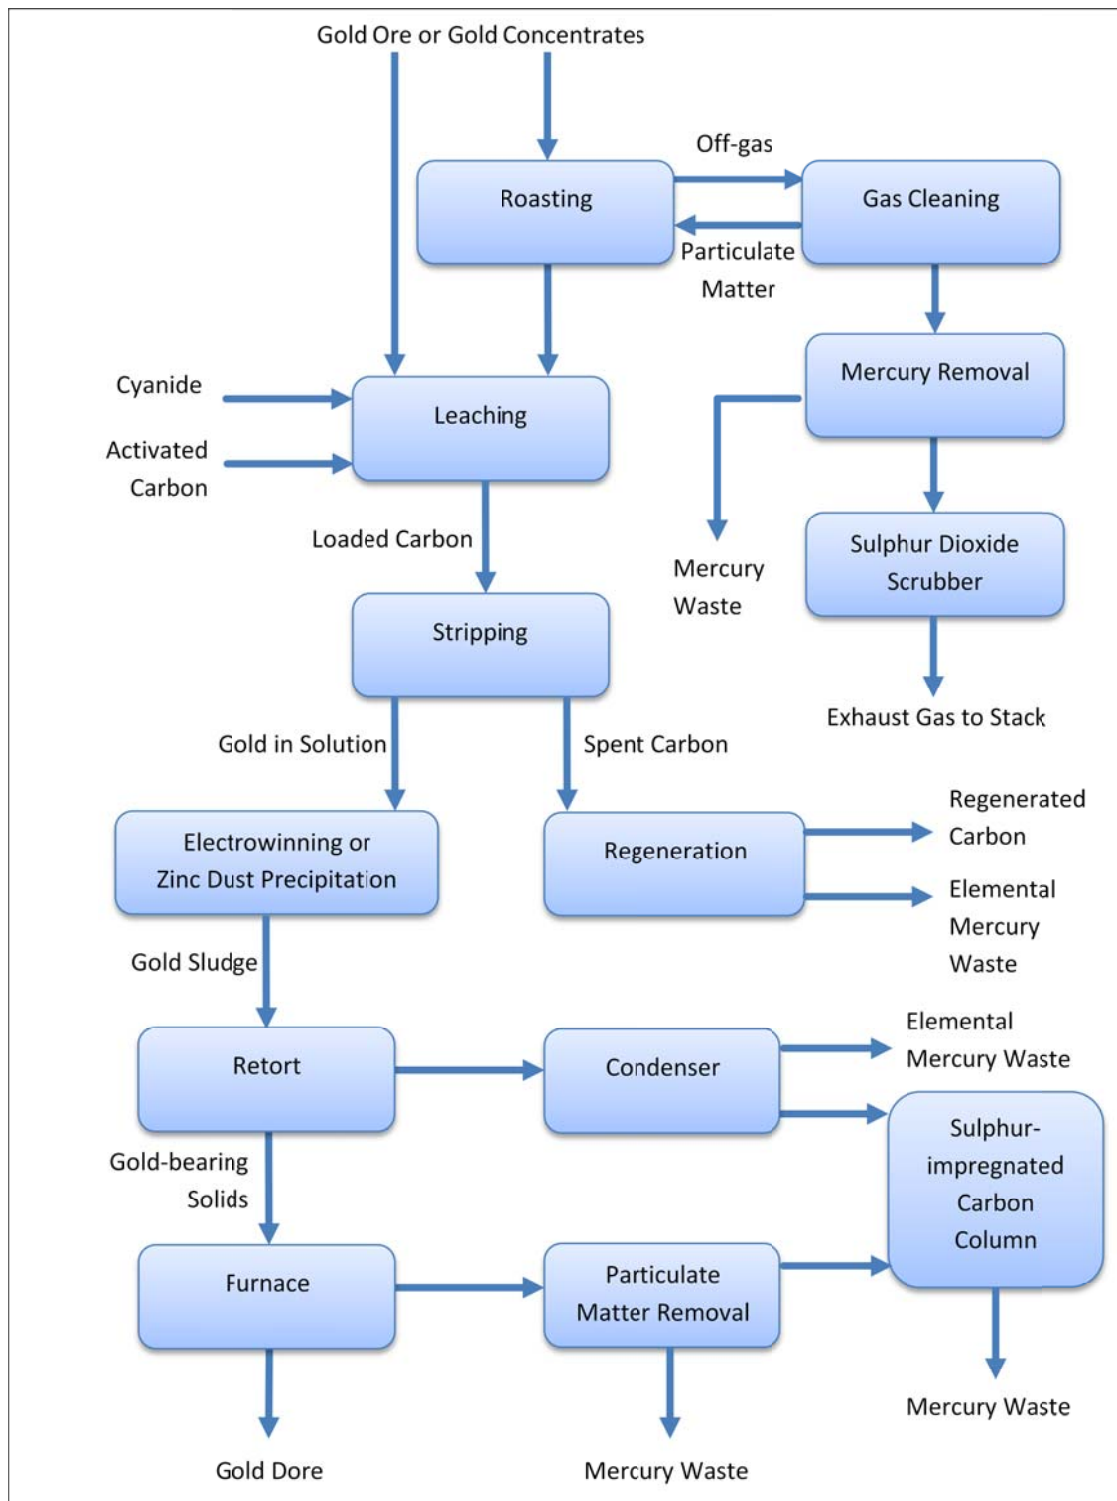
Gold Ore or Gold Concentrates

Roasting

Off-gas

Gas Cleaning

Particulate Matter

Mercury Removal

Cyanide

Activated Carbon

Leaching

Mercury Waste

Sulphur Dioxide Scrubber

Loaded Carbon

Stripping

Exhaust Gas to Stack

Gold in Solution

Spent Carbon

Electrowinning or Zinc Dust Precipitation

Regeneration

Regenerated Carbon

Elemental Mercury Waste

Gold Sludge

Retort

Condenser

Elemental Mercury Waste

Sulphur-impregnated Carbon Column

Gold-bearing Solids

Furnace

Particulate Matter Removal

Mercury Waste

Gold Dore

Mercury Waste